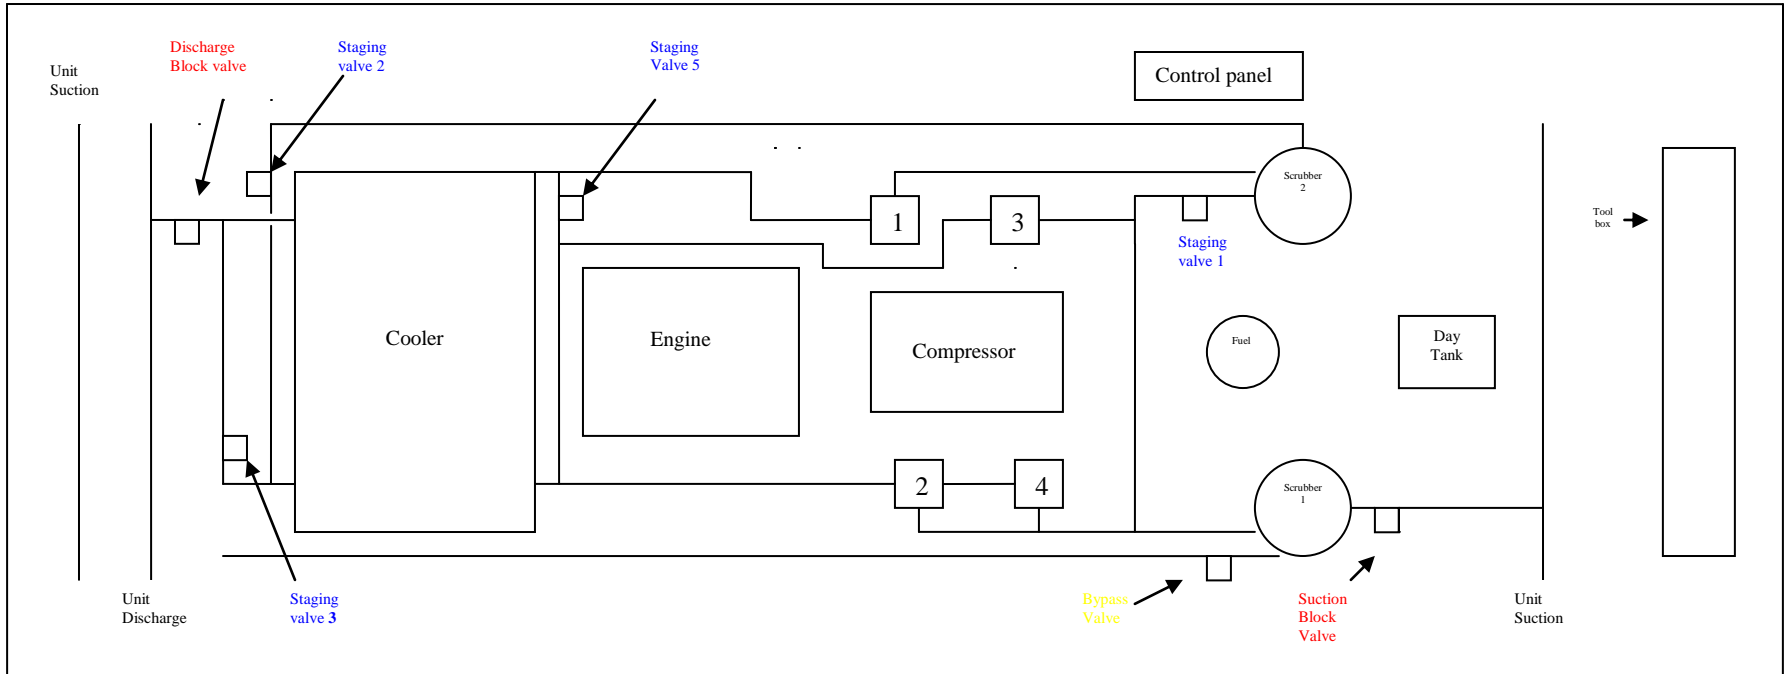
Unit Suction

Discharge Block valve

Staging valve 2

Staging Valve 5

Control panel

Scrubber 2

1

3

Staging valve 1

Tool box

Cooler

Engine

Compressor

Fuel

Day Tank

2

4

Scrubber 1

Unit Discharge

Staging valve 3

Bypass Valve

Suction Block Valve

Unit Suction